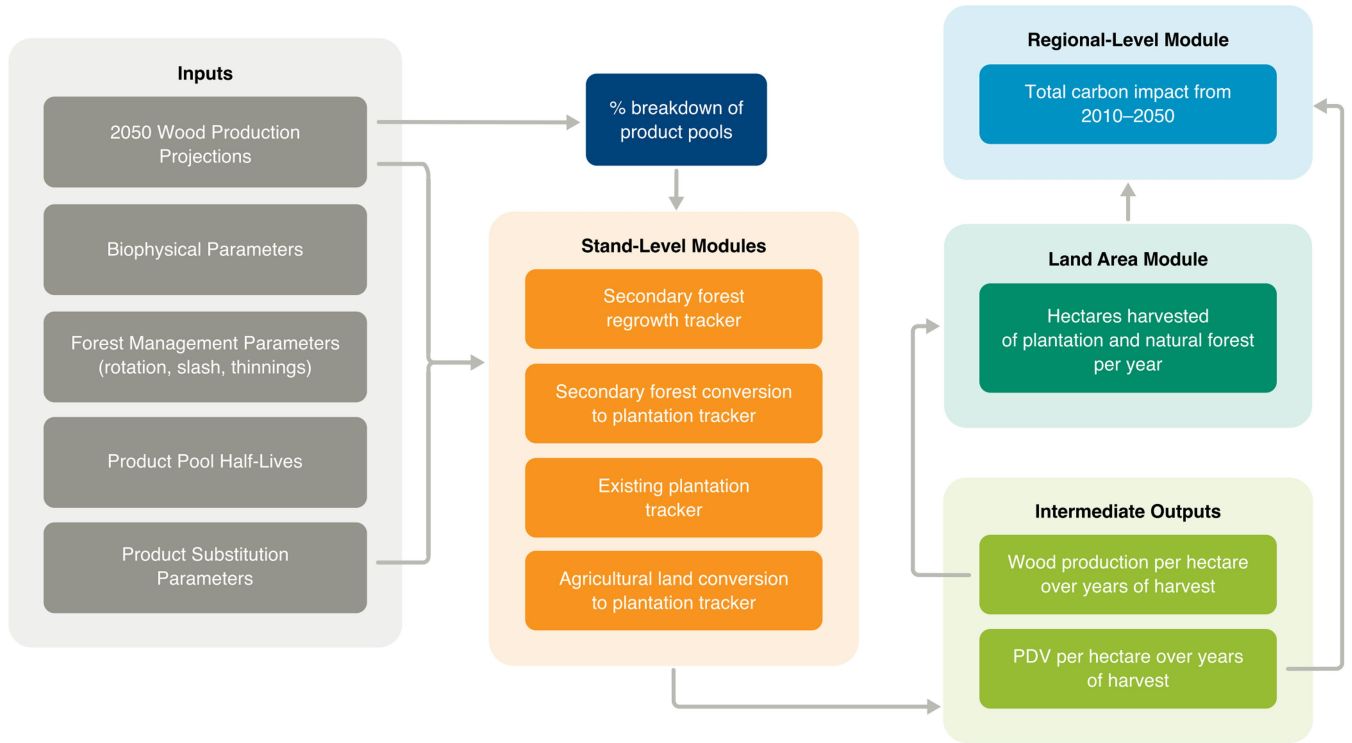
Inputs

2050 Wood Production Projections

Biophysical Parameters

Forest Management Parameters (rotation, slash, thinnings)

Product Pool Half-Lives

Product Substitution Parameters

% breakdown of product pools

Stand-Level Modules

Secondary forest regrowth tracker

Secondary forest conversion to plantation tracker

Existing plantation tracker

Agricultural land conversion to plantation tracker

Regional-Level Module

Total carbon impact from 2010–2050

Land Area Module

Hectares harvested of plantation and natural forest per year

Intermediate Outputs

Wood production per hectare over years of harvest

PDV per hectare over years of harvest